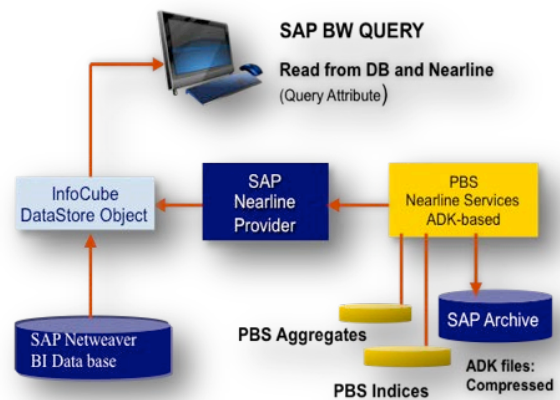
SAP BW QUERY

Read from DB and Nearline
(Query Attribute)

InfoCube
DataStore Object

SAP
Nearline
Provider

PBS
Nearline Services
ADK-based

SAP Netweaver
BI Data base

PBS Aggregates

SAP Archive

PBS Indices

ADK files:
Compressed